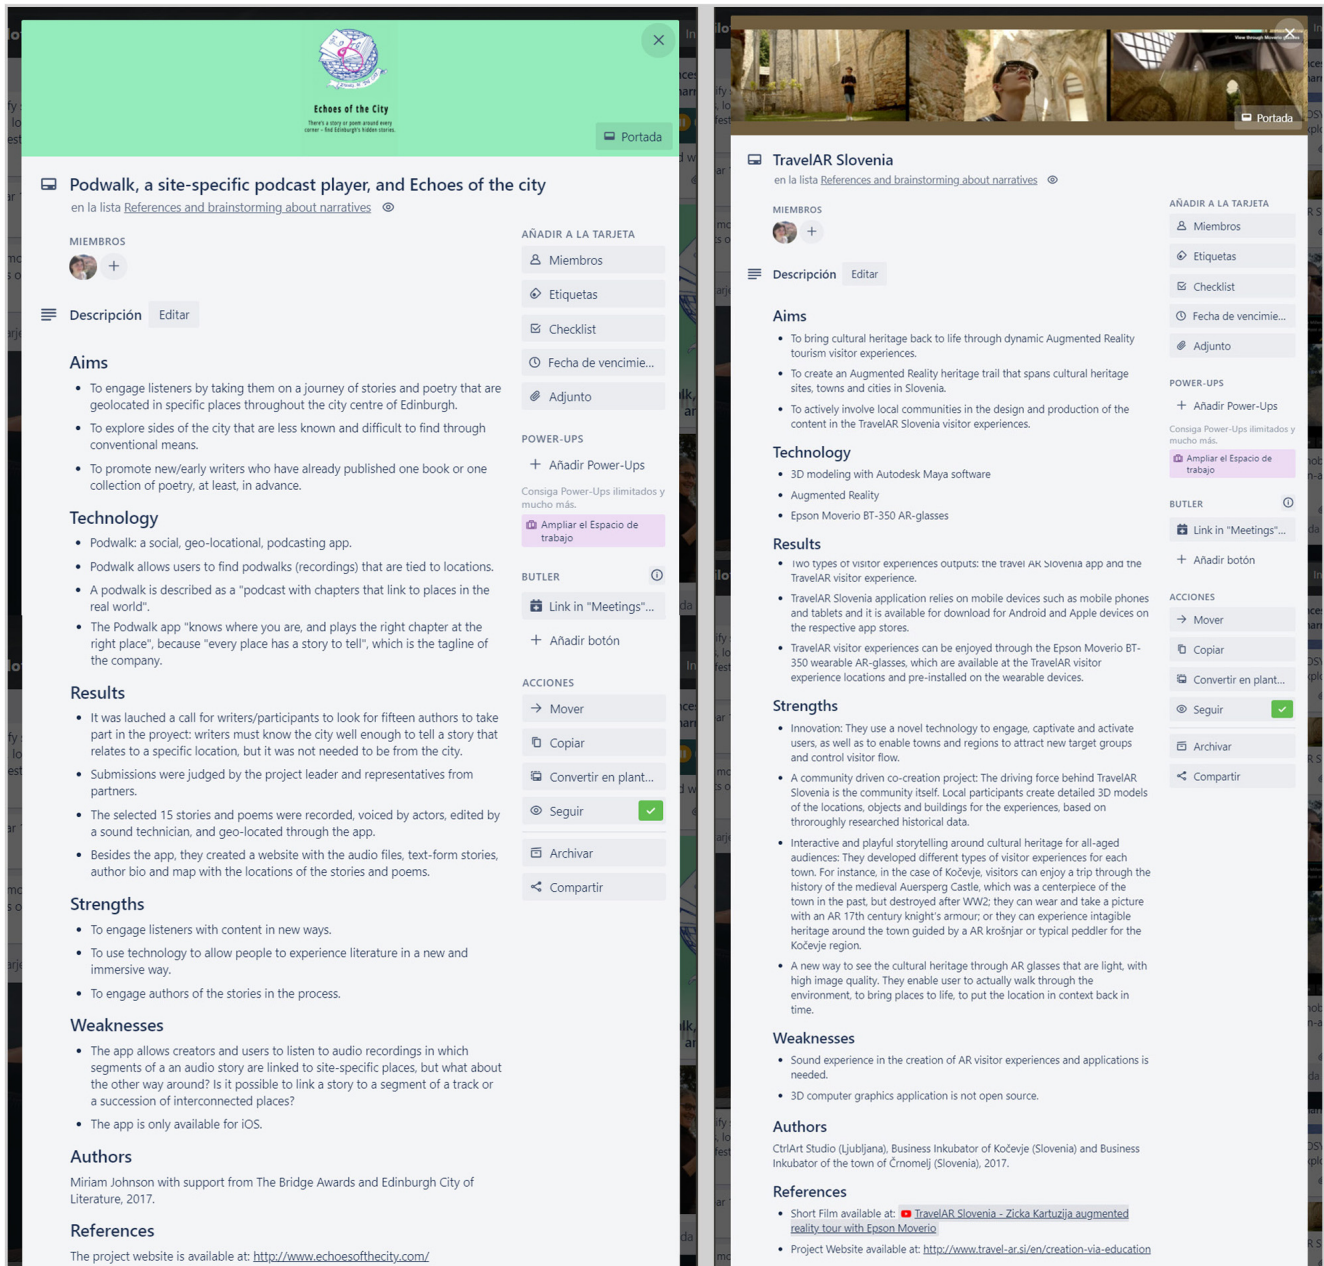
Echoes of the City

There's a story or poem around every corner – find Edinburgh's hidden stories.

Portada

Podwalk, a site-specific podcast player, and Echoes of the city

en la lista References and brainstorming about narratives

MIEMBROS

Descripción Editar

Aims

- To engage listeners by taking them on a journey of stories and poetry that are geolocated in specific places throughout the city centre of Edinburgh.
- To explore sides of the city that are less known and difficult to find through conventional means.
- To promote new/early writers who have already published one book or one collection of poetry, at least, in advance.

Technology

- Podwalk: a social, geo-locational, podcasting app.
- Podwalk allows users to find podwalks (recordings) that are tied to locations.
- A podwalk is described as a "podcast with chapters that link to places in the real world".
- The Podwalk app "knows where you are, and plays the right chapter at the right place", because "every place has a story to tell", which is the tagline of the company.

Results

- It was lauched a call for writers/participants to look for fifteen authors to take part in the project: writers must know the city well enough to tell a story that relates to a specific location, but it was not needed to be from the city.
- Submissions were judged by the project leader and representatives from partners.
- The selected 15 stories and poems were recorded, voiced by actors, edited by a sound technician, and geo-located through the app.
- Besides the app, they created a website with the audio files, text-form stories, author bio and map with the locations of the stories and poems.

Strengths

- To engage listeners with content in new ways.
- To use technology to allow people to experience literature in a new and immersive way.
- To engage authors of the stories in the process.

Weaknesses

- The app allows creators and users to listen to audio recordings in which segments of a an audio story are linked to site-specific places, but what about the other way around? Is it possible to link a story to a segment of a track or a succession of interconnected places?
- The app is only available for iOS.

Authors

Miriam Johnson with support from The Bridge Awards and Edinburgh City of Literature, 2017.

References

The project website is available at: http://www.echoesofthecity.com/

AÑADIR A LA TARJETA
Miembros
Etiquetas
Checklist
Fecha de vencimie...
Adjunto

POWER-UPS
Añadir Power-Ups
Consiga Power-Ups ilimitados y mucho más.
Ampliar el Espacio de trabajo

BUTLER
Link in "Meetings"...
Añadir botón

ACCIONES
Mover
Copiar
Convertir en plant...
Seguir
Archivar
Compartir

Portada

TravelAR Slovenia

en la lista References and brainstorming about narratives

MIEMBROS

Descripción Editar

Aims

- To bring cultural heritage back to life through dynamic Augmented Reality tourism visitor experiences.
- To create an Augmented Reality heritage trail that spans cultural heritage sites, towns and cities in Slovenia.
- To actively involve local communities in the design and production of the content in the TravelAR Slovenia visitor experiences.

Technology

- 3D modeling with Autodesk Maya software
- Augmented Reality
- Epson Moverio BT-350 AR-glasses

Results

- Two types of visitor experiences outputs: the travel AR Slovenia app and the TravelAR visitor experience.
- TravelAR Slovenia application relies on mobile devices such as mobile phones and tablets and it is available for download for Android and Apple devices on the respective app stores.
- TravelAR visitor experiences can be enjoyed through the Epson Moverio BT-350 wearable AR-glasses, which are available at the TravelAR visitor experience locations and pre-installed on the wearable devices.

Strengths

- Innovation: They use a novel technology to engage, captivate and activate users, as well as to enable towns and regions to attract new target groups and control visitor flow.
- A community driven co-creation project: The driving force behind TravelAR Slovenia is the community itself. Local participants create detailed 3D models of the locations, objects and buildings for the experiences, based on thoroughly researched historical data.
- Interactive and playful storytelling around cultural heritage for all-aged audiences: They developed different types of visitor experiences for each town. For instance, in the case of Kočevje, visitors can enjoy a trip through the history of the medieval Auersperg Castle, which was a centerpiece of the town in the past, but destroyed after WW2; they can wear and take a picture with an AR 17th century knight's armour; or they can experience intagible heritage around the town guided by a AR krošnjar or typical peddler for the Kočevje region.
- A new way to see the cultural heritage through AR glasses that are light, with high image quality. They enable user to actually walk through the environment, to bring places to life, to put the location in context back in time.

Weaknesses

- Sound experience in the creation of AR visitor experiences and applications is needed.
- 3D computer graphics application is not open source.

Authors

CtrlArt Studio (Ljubljana), Business Inkubator of Kočevje (Slovenia) and Business Inkubator of the town of Črnomelj (Slovenia), 2017.

References

- Short Film available at: TravelAR Slovenia - Zicka Kartuzija augmented reality tour with Epson Moverio
- Project Website available at: http://www.travel-ar.si/en/creation-via-education

AÑADIR A LA TARJETA
Miembros
Etiquetas
Checklist
Fecha de vencimie...
Adjunto

POWER-UPS
Añadir Power-Ups
Consiga Power-Ups ilimitados y mucho más.
Ampliar el Espacio de trabajo

BUTLER
Link in "Meetings"...
Añadir botón

ACCIONES
Mover
Copiar
Convertir en plant...
Seguir
Archivar
Compartir